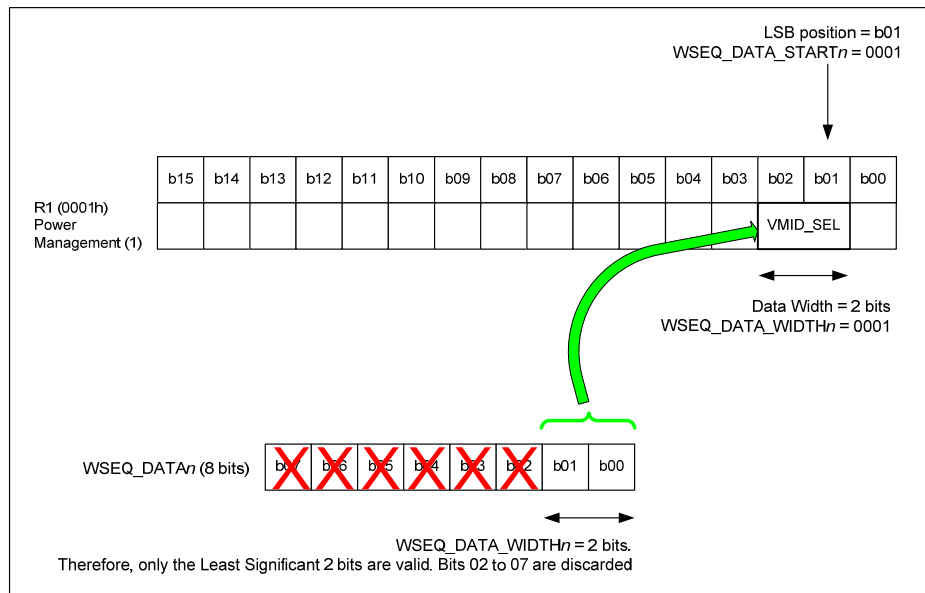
LSB position = b01
WSEQ_DATA_START*n* = 0001

| b15 | b14 | b13 | b12 | b11 | b10 | b09 | b08 | b07 | b06 | b05 | b04 | b03 | b02 | b01 | b00 |
|---|---|---|---|---|---|---|---|---|---|---|---|---|---|---|---|
| | | | | | | | | | | | | | VMID_SEL | | |

R1 (0001h) Power Management (1)

Data Width = 2 bits
WSEQ_DATA_WIDTH*n* = 0001

WSEQ_DATA*n* (8 bits)

| b07 | b06 | b05 | b04 | b03 | b02 | b01 | b00 |
|---|---|---|---|---|---|---|---|

WSEQ_DATA_WIDTH*n* = 2 bits.
Therefore, only the Least Significant 2 bits are valid. Bits 02 to 07 are discarded